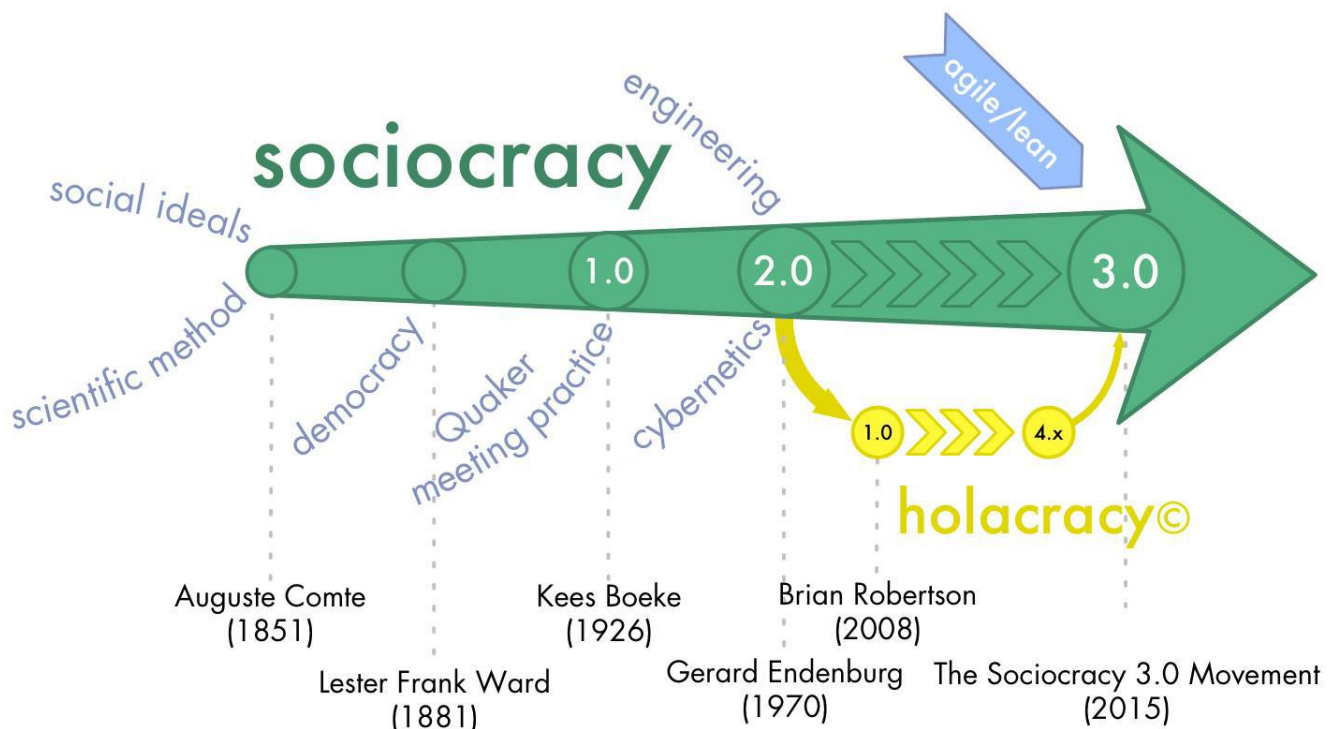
agile/lean

engineering

sociocracy

social ideals

1.0

2.0

3.0

scientific method

democracy

Quaker meeting practice

cybernetics

1.0

4.x

holacracy©

Auguste Comte (1851)

Lester Frank Ward (1881)

Kees Boeke (1926)

Brian Robertson (2008)

Gerard Endenburg (1970)

The Sociocracy 3.0 Movement (2015)